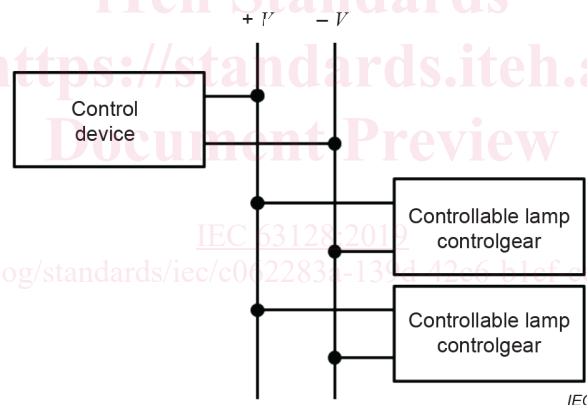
iTeh Standards
https://standards.iteh.a
Document Preview

+ V
− V

Control device

Controllable lamp controlgear

IEC 63128:2019
og/standards/iec/c062283a-139d-42e6-b1ef-

Controllable lamp controlgear

IEC